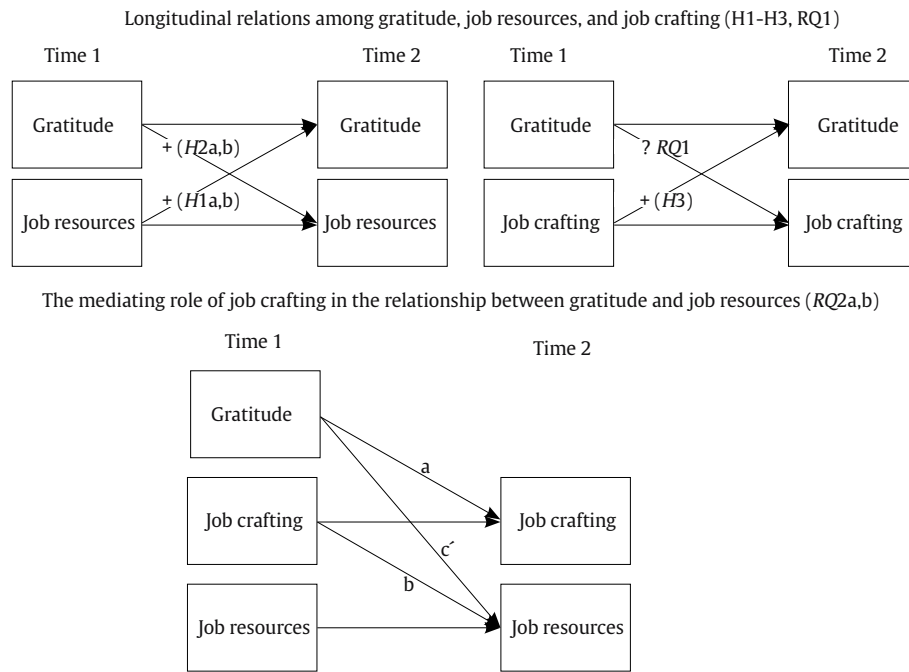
Longitudinal relations among gratitude, job resources, and job crafting (H1-H3, RQ1)

Time 1

Time 2

Gratitude

+ (*H*2a,b)

Gratitude

+ (*H*1a,b)

Job resources

Job resources

Time 1

Time 2

Gratitude

? *RQ*1

Gratitude

+ (*H*3)

Job crafting

Job crafting

The mediating role of job crafting in the relationship between gratitude and job resources (*RQ*2a,b)

Time 1

Time 2

Gratitude

a

Job crafting

Job crafting

c´

b

Job resources

Job resources